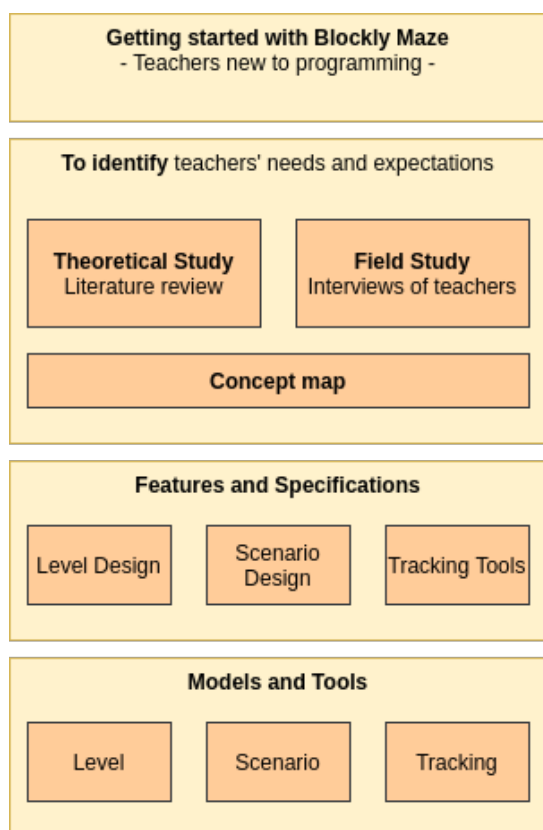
Getting started with Blockly Maze
- Teachers new to programming -

To identify teachers' needs and expectations

Theoretical Study
Literature review

Field Study
Interviews of teachers

Concept map

Features and Specifications

Level Design

Scenario Design

Tracking Tools

Models and Tools

Level

Scenario

Tracking